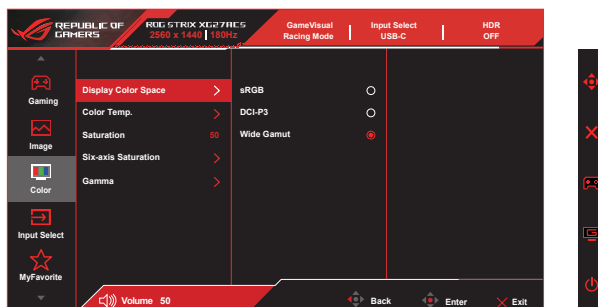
REPUBLIC OF GAMERS

ROG STRIX XG27ACS
2560 x 1440 | 180Hz

GameVisual
Racing Mode

Input Select
USB-C

HDR
OFF

Gaming

Image

Color

Input Select

MyFavorite

Display Color Space
Color Temp.
Saturation 50
Six-axis Saturation
Gamma

sRGB
DCI-P3
Wide Gamut

Volume 50

Back

Enter

Exit